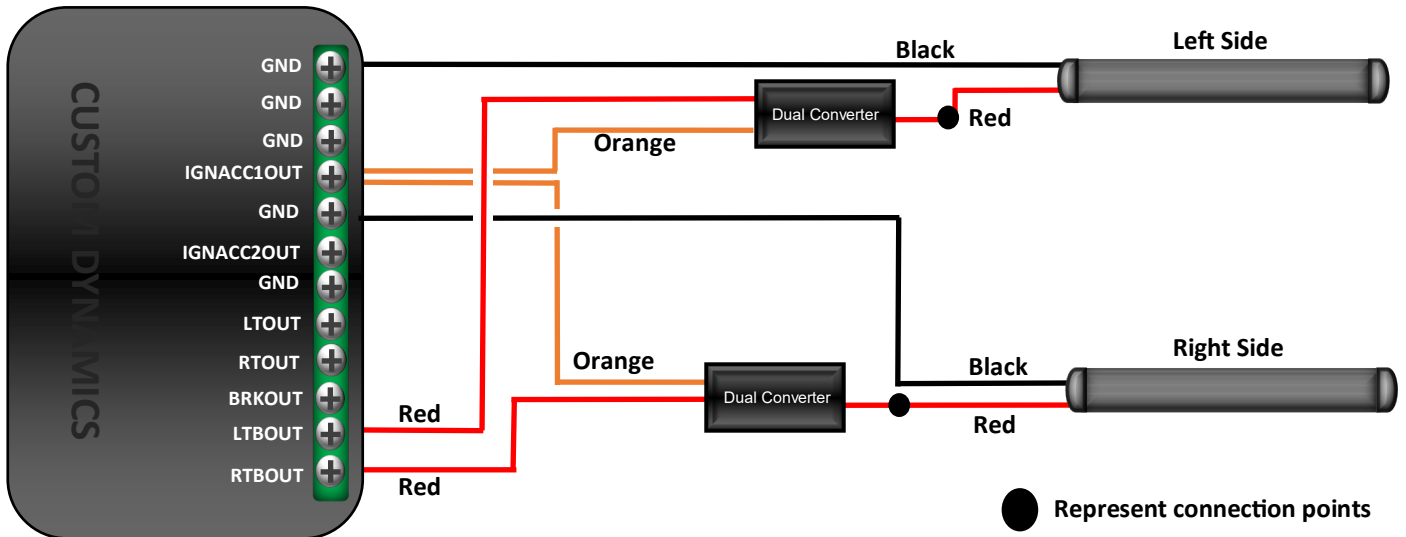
CUSTOM DYNAMICS

GND
GND
GND
IGNACC1OUT
GND
IGNACC2OUT
GND
LTOUT
RTOUT
BRKOUT
LTBOUT
RTBOUT

Black
Left Side
Dual Converter
Red
Orange

Orange
Dual Converter
Black
Right Side
Red
Red
Red

Represent connection points